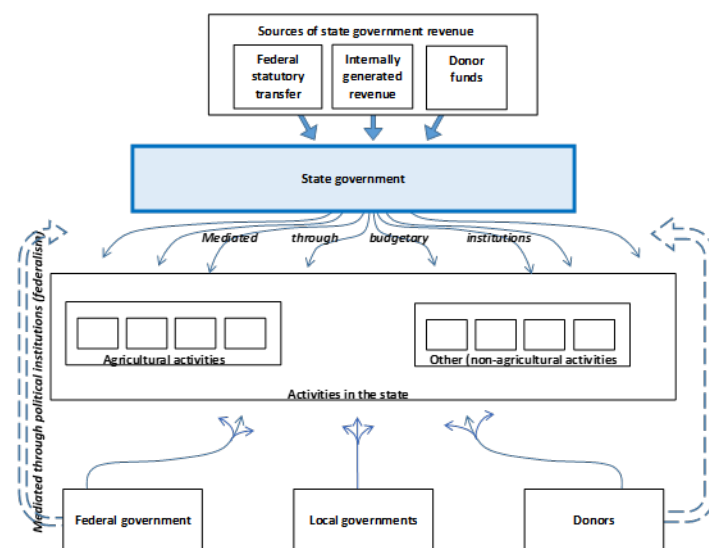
Sources of state government revenue

Federal statutory transfer

Internally generated revenue

Donor funds

State government

Mediated through budgetory institutions

Agricultural activities

Other (non-agricultural activities

Activities in the state

Mediated through political institutions (federalism)

Federal government

Local governments

Donors